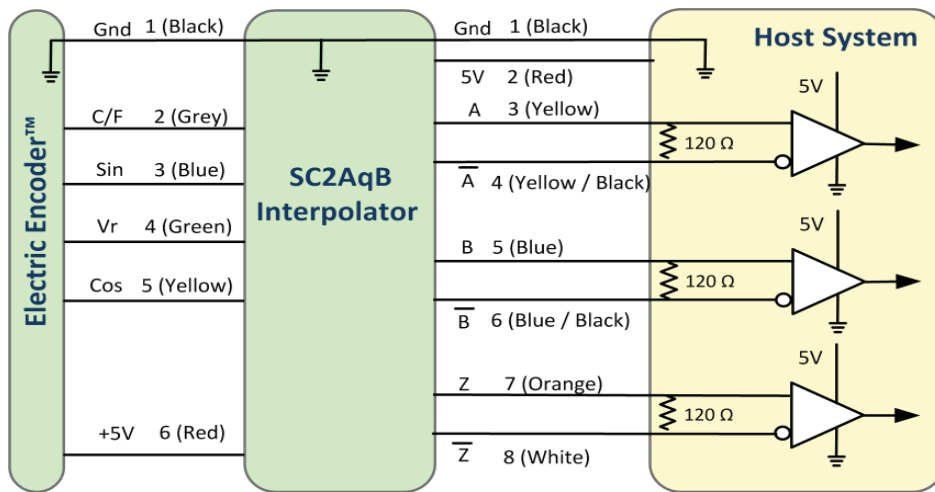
Electric Encoder™

Gnd 1 (Black)

C/F 2 (Grey)

Sin 3 (Blue)

Vr 4 (Green)

Cos 5 (Yellow)

+5V 6 (Red)

SC2AqB Interpolator

Gnd 1 (Black)

5V 2 (Red)

A 3 (Yellow)

$\overline{A}$ 4 (Yellow / Black)

B 5 (Blue)

$\overline{B}$ 6 (Blue / Black)

Z 7 (Orange)

$\overline{Z}$ 8 (White)

Host System

5V

120 Ω

5V

120 Ω

5V

120 Ω